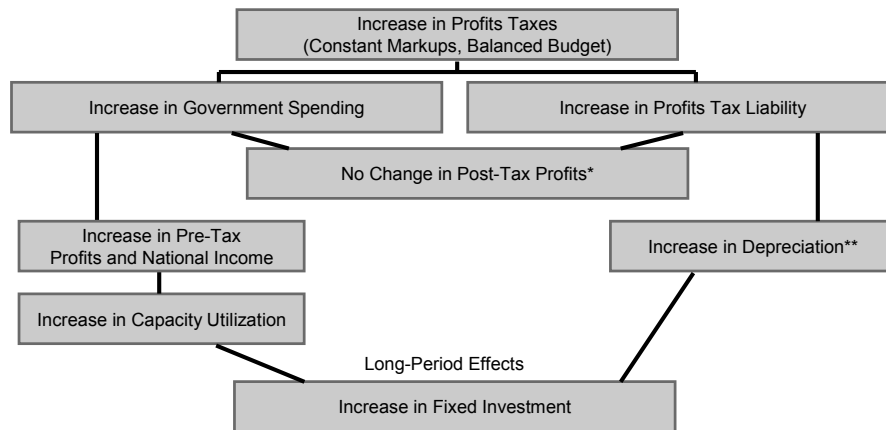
Increase in Profits Taxes
(Constant Markups, Balanced Budget)

Increase in Government Spending

Increase in Profits Tax Liability

No Change in Post-Tax Profits*

Increase in Pre-Tax Profits and National Income

Increase in Depreciation**

Increase in Capacity Utilization

Long-Period Effects

Increase in Fixed Investment